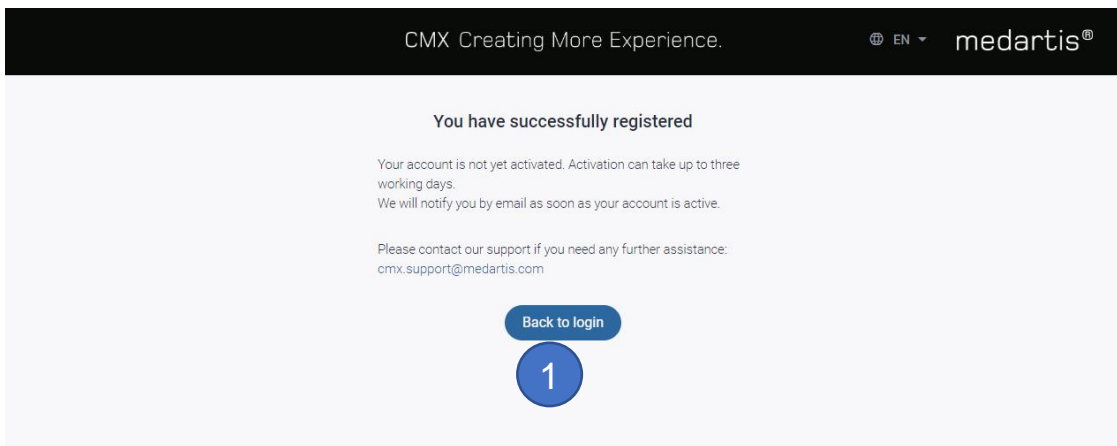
CMX Creating More Experience.

EN

medartis®

You have successfully registered

Your account is not yet activated. Activation can take up to three working days.
We will notify you by email as soon as your account is active.

Please contact our support if you need any further assistance:
cmx.support@medartis.com

Back to login

1